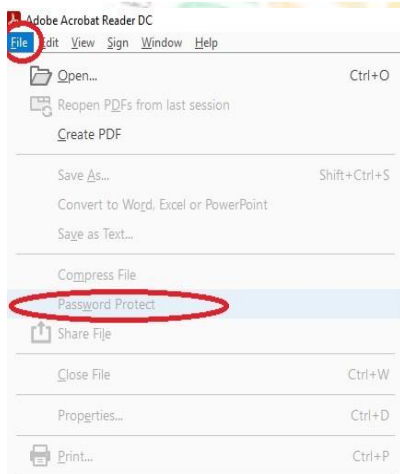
Adobe Acrobat Reader DC
File Edit View Sign Window Help

Open... Ctrl+O
Reopen PDFs from last session
Create PDF

Save As... Shift+Ctrl+S
Convert to Word, Excel or PowerPoint
Save as Text...

Compress File
Password Protect
Share File

Close File Ctrl+W

Properties... Ctrl+D

Print... Ctrl+P